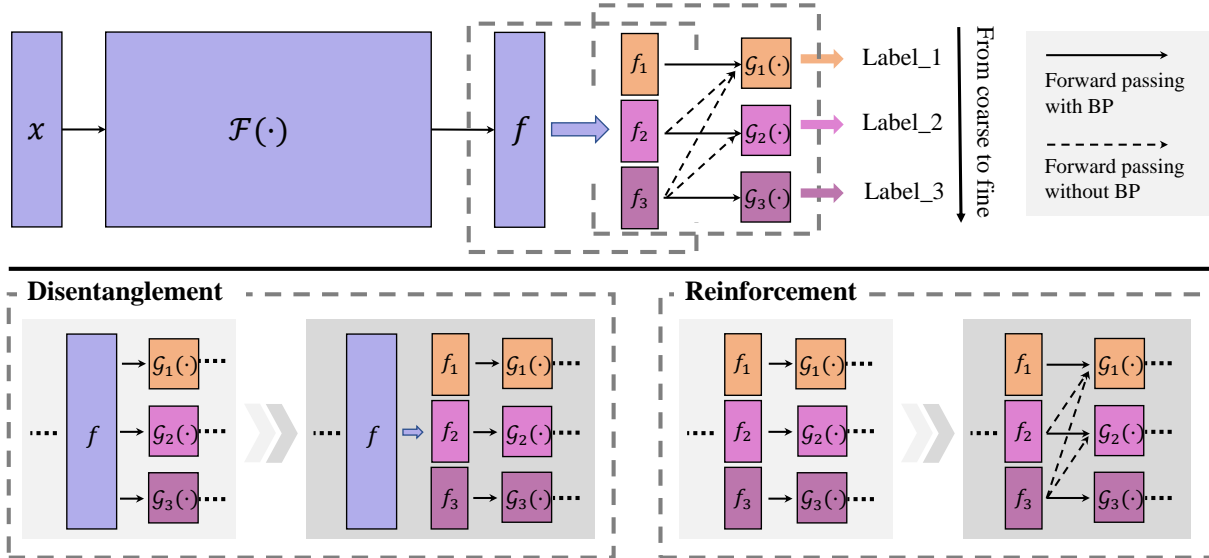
$x$

$\mathcal{F}(\cdot)$

$f$

$f_1$

$f_2$

$f_3$

$\mathcal{G}_1(\cdot)$

$\mathcal{G}_2(\cdot)$

$\mathcal{G}_3(\cdot)$

Label_1

Label_2

Label_3

From coarse to fine

Forward passing with BP

Forward passing without BP

Disentanglement

.... $f$ $\mathcal{G}_1(\cdot)$.... $\mathcal{G}_2(\cdot)$.... $\mathcal{G}_3(\cdot)$....

.... $f$ $f_1$ $\mathcal{G}_1(\cdot)$.... $f_2$ $\mathcal{G}_2(\cdot)$.... $f_3$ $\mathcal{G}_3(\cdot)$....

Reinforcement

.... $f_1$ $\mathcal{G}_1(\cdot)$.... $f_2$ $\mathcal{G}_2(\cdot)$.... $f_3$ $\mathcal{G}_3(\cdot)$....

.... $f_1$ $\mathcal{G}_1(\cdot)$.... $f_2$ $\mathcal{G}_2(\cdot)$.... $f_3$ $\mathcal{G}_3(\cdot)$....